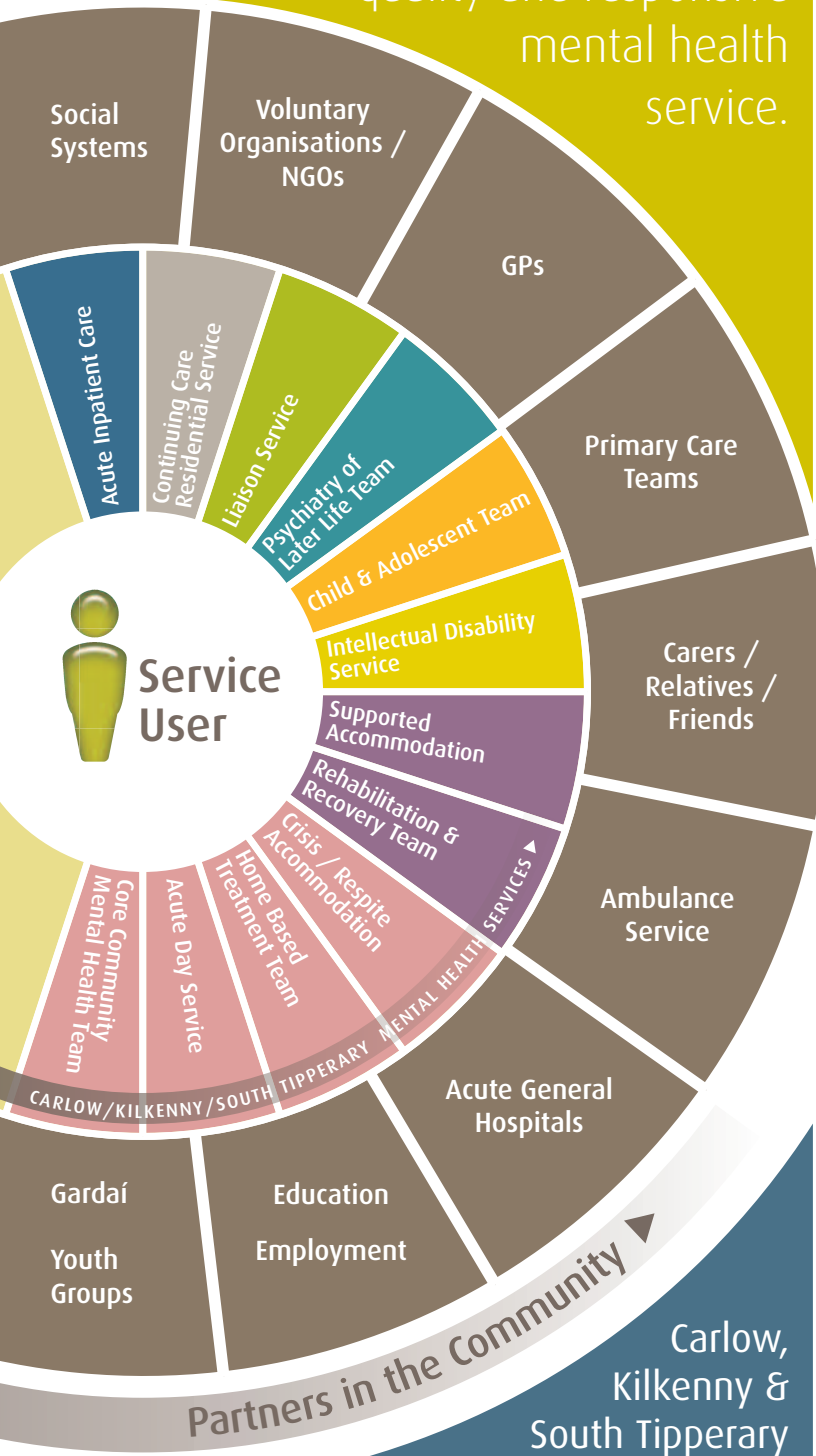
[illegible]
mental health service.

Social Systems

Voluntary Organisations / NGOs

GPs

Primary Care Teams

Carers / Relatives / Friends

Ambulance Service

Acute General Hospitals

Education

Employment

Gardaí

Youth Groups

Acute Inpatient Care

Continuing Care Residential Service

Liaison Service

Psychiatry of Later Life Team

Child & Adolescent Team

Intellectual Disability Service

Service User

Supported Accommodation

Rehabilitation & Recovery Team

Crisis / Respite Accommodation

Home Based Treatment Team

Acute Day Service

Core Community Mental Health Team

CARLOW/KILKENNY/SOUTH TIPPERARY MENTAL HEALTH SERVICES ▶

Partners in the Community ▶

Carlow, Kilkenny & South Tipperary